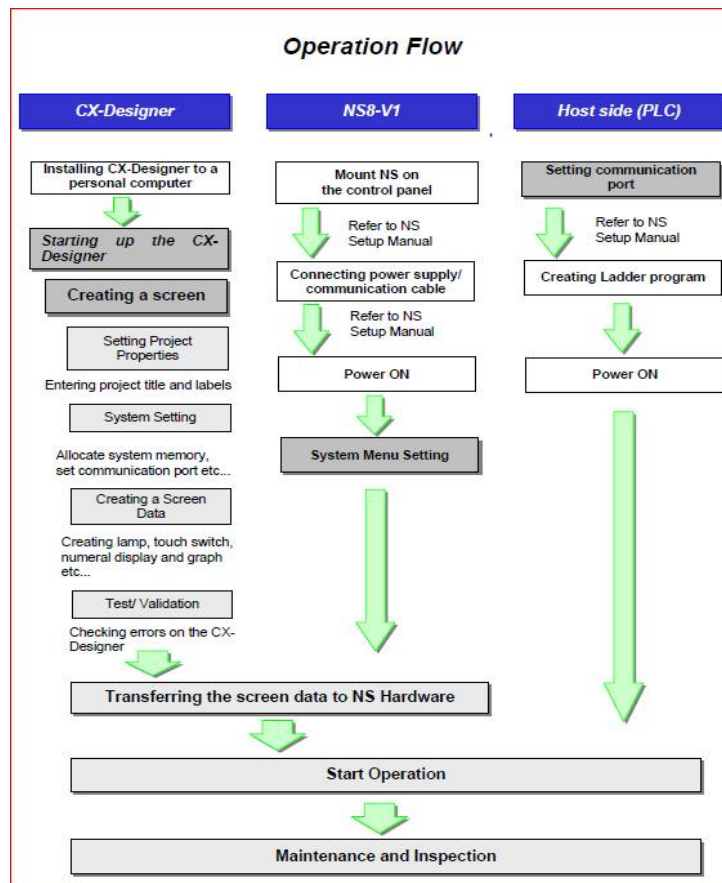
Operation Flow

CX-Designer

NS8-V1

Host side (PLC)

Installing CX-Designer to a personal computer

Starting up the CX-Designer

Creating a screen

Setting Project Properties

Entering project title and labels

System Setting

Allocate system memory, set communication port etc...

Creating a Screen Data

Creating lamp, touch switch, numeral display and graph etc...

Test/ Validation

Checking errors on the CX-Designer

Mount NS on the control panel

Refer to NS Setup Manual

Connecting power supply/ communication cable

Refer to NS Setup Manual

Power ON

System Menu Setting

Setting communication port

Refer to NS Setup Manual

Creating Ladder program

Power ON

Transferring the screen data to NS Hardware

Start Operation

Maintenance and Inspection